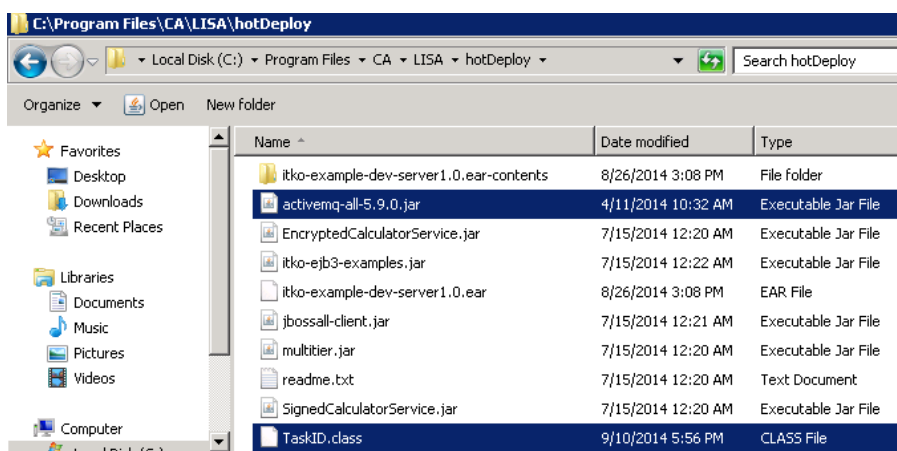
C:\Program Files\CA\LISA\hotDeploy

Local Disk (C:) ▸ Program Files ▸ CA ▸ LISA ▸ hotDeploy ▸

Search hotDeploy

Organize ▾ Open New folder

Favorites
Desktop
Downloads
Recent Places

Libraries
Documents
Music
Pictures
Videos

Computer

| Name | Date modified | Type |
|---|---|---|
| itko-example-dev-server1.0.ear-contents | 8/26/2014 3:08 PM | File folder |
| activemq-all-5.9.0.jar | 4/11/2014 10:32 AM | Executable Jar File |
| EncryptedCalculatorService.jar | 7/15/2014 12:20 AM | Executable Jar File |
| itko-ejb3-examples.jar | 7/15/2014 12:22 AM | Executable Jar File |
| itko-example-dev-server1.0.ear | 8/26/2014 3:08 PM | EAR File |
| jbossall-client.jar | 7/15/2014 12:21 AM | Executable Jar File |
| multitier.jar | 7/15/2014 12:20 AM | Executable Jar File |
| readme.txt | 7/15/2014 12:20 AM | Text Document |
| SignedCalculatorService.jar | 7/15/2014 12:20 AM | Executable Jar File |
| TaskID.class | 9/10/2014 5:56 PM | CLASS File |